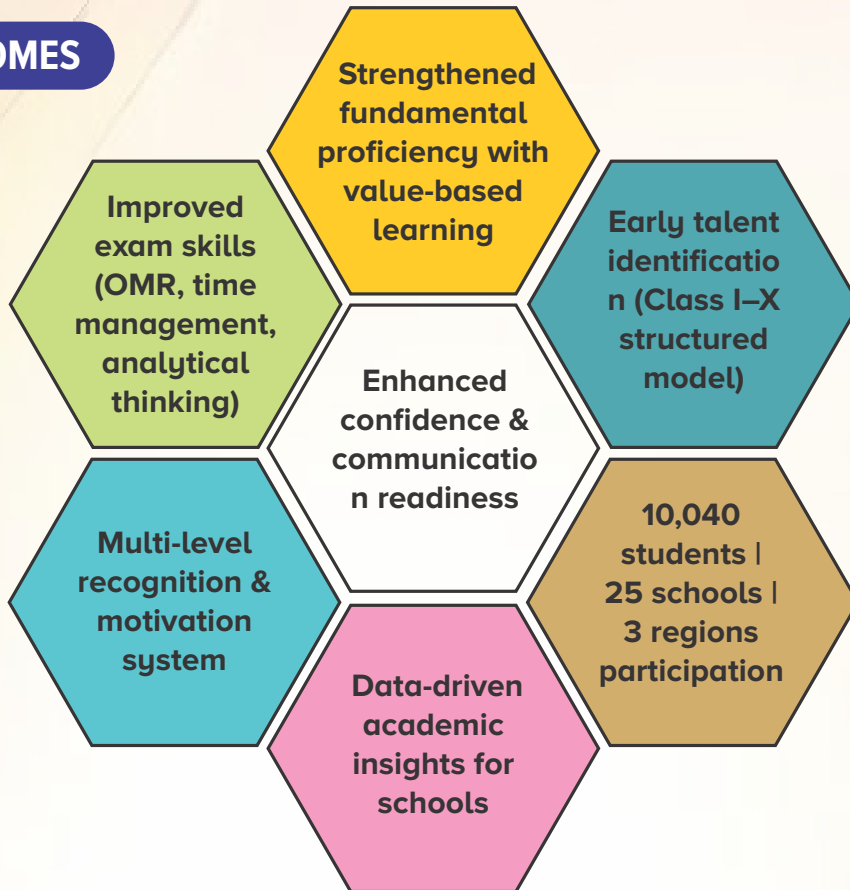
OMES

Strengthened fundamental proficiency with value-based learning

Improved exam skills (OMR, time management, analytical thinking)

Early talent identificatio n (Class I–X structured model)

Enhanced confidence & communicatio n readiness

Multi-level recognition & motivation system

10,040 students | 25 schools | 3 regions participation

Data-driven academic insights for schools